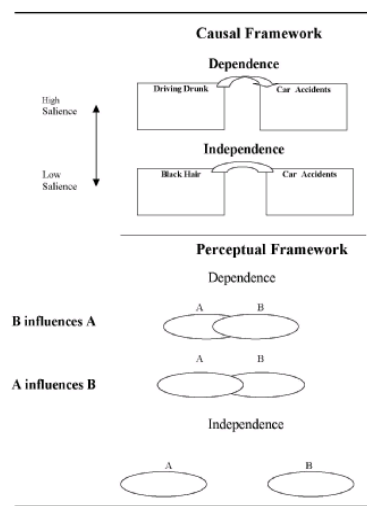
Causal Framework

Dependence

High Salience

Driving Drunk

Car Accidents

Independence

Low Salience

Black Hair

Car Accidents

Perceptual Framework

Dependence

B influences A

A

B

A influences B

A

B

Independence

A

B